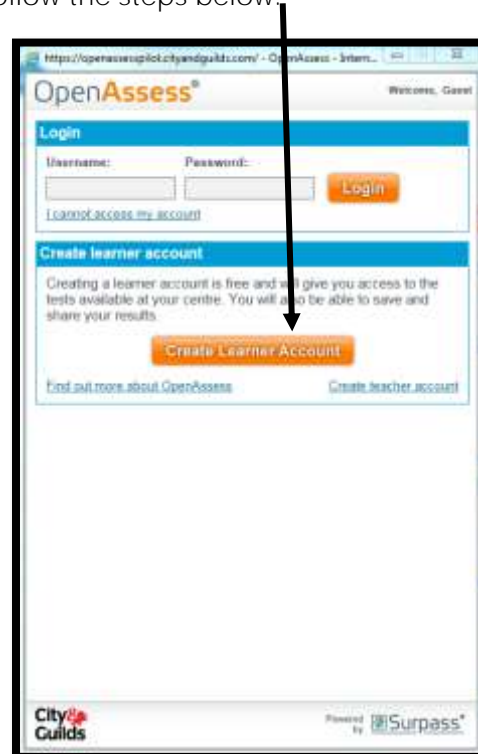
ollow the steps below.

https://openassesspilot.cityandguilds.com/ - OpenAssess - Intern...

OpenAssess®

Welcome, Guest

Login

Username:

Password:

Login

I cannot access my account

Create learner account

Creating a learner account is free and will give you access to the tests available at your centre. You will also be able to save and share your results.

Create Learner Account

Find out more about OpenAssess

Create teacher account

City & Guilds

Powered by Surpass®